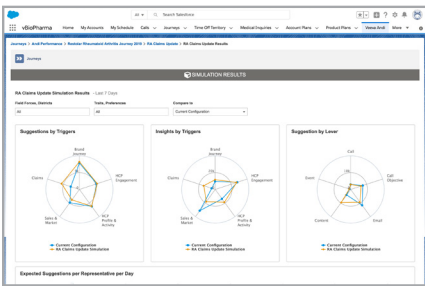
All ▾ Search Salesforce

vBioPharma Home My Accounts My Schedule Calls Journeys Time Off Territory Medical Inquiries Account Plans Product Plans Views Andi More

Journeys > Andi Performance > Redster Rheumatoid Arthritis Journey 2019 > RA Claims Update > RA Claims Update Results

Journeys

SIMULATION RESULTS

RA Claims Update Simulation Results - Last 7 Days

Field Forces, Districts | Traits, Preferences | Compare to
All | All | Current Configuration

Suggestions by Triggers

Brand Journey
HCP Engagement
HCP Profile & Activity
Sales & Market
Claims

Current Configuration
RA Claims Update Simulation

Insights by Triggers

Brand Journey
HCP Engagement
HCP Profile & Activity
Sales & Market
Claims

Current Configuration
RA Claims Update Simulation

Suggestion by Lever

Call
Call Objective
Email
Content
Event

Current Configuration
RA Claims Update Simulation

Expected Suggestions per Representative per Day